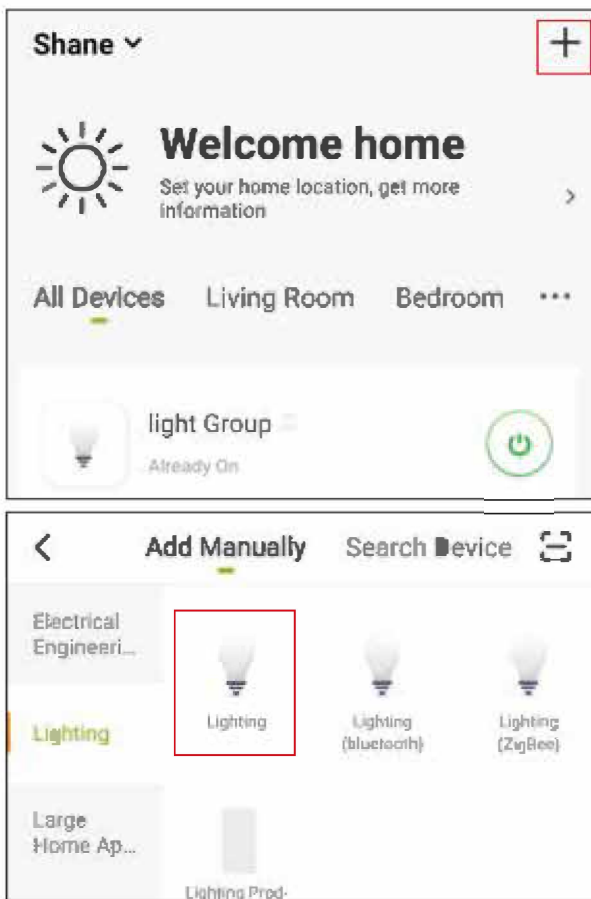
Shane ˅

+

Welcome home

Set your home location, get more information

>

All Devices Living Room Bedroom ···

light Group

Already On

<

Add Manually

Search Device

Electrical Engineeri...

Lighting

Large Home Ap...

Lighting

Lighting (bluetooth)

Lighting (ZigBee)

Lighting Prod-